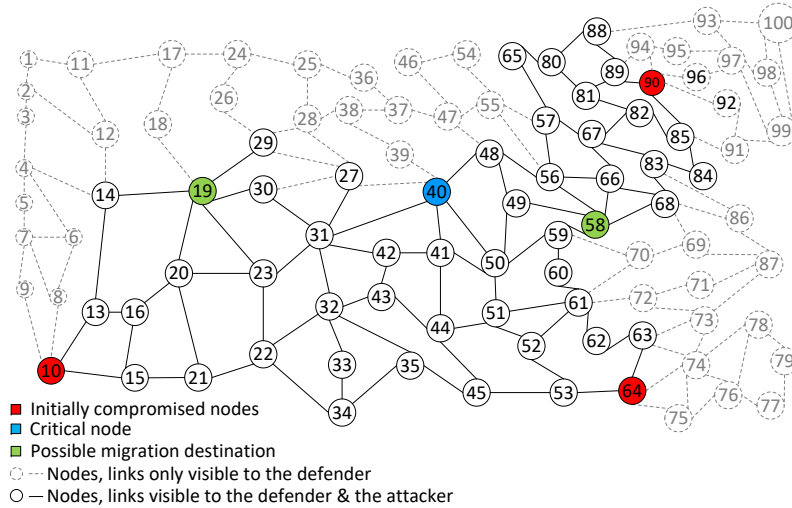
1 2 3 4 5 6 7 8 9 10 11 12 13 14 15 16 17 18 19 20 21 22 23 24 25 26 27 28 29 30 31 32 33 34 35 36 37 38 39 40 41 42 43 44 45 46 47 48 49 50 51 52 53 54 55 56 57 58 59 60 61 62 63 64 65 66 67 68 69 70 71 72 73 74 75 76 77 78 79 80 81 82 83 84 85 86 87 88 89 90 91 92 93 94 95 96 97 98 99 100

Initially compromised nodes
Critical node
Possible migration destination
Nodes, links only visible to the defender
Nodes, links visible to the defender & the attacker